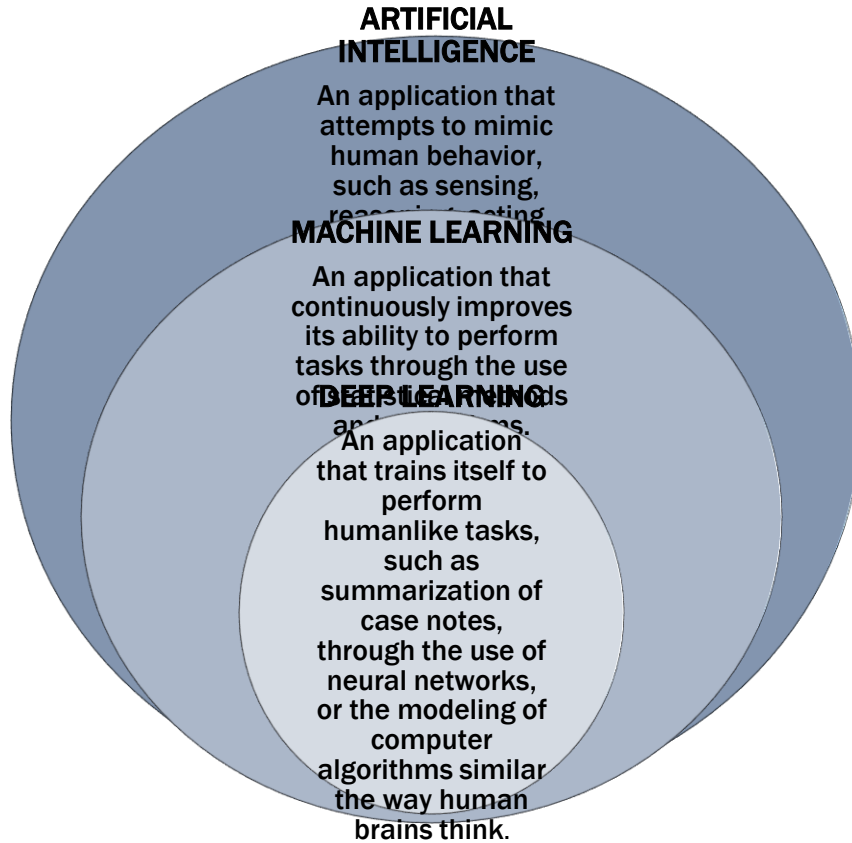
ARTIFICIAL INTELLIGENCE

An application that attempts to mimic human behavior, such as sensing, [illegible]

MACHINE LEARNING

An application that continuously improves its ability to perform tasks through the use of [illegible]

DEEP LEARNING

An application that trains itself to perform humanlike tasks, such as summarization of case notes, through the use of neural networks, or the modeling of computer algorithms similar the way human brains think.